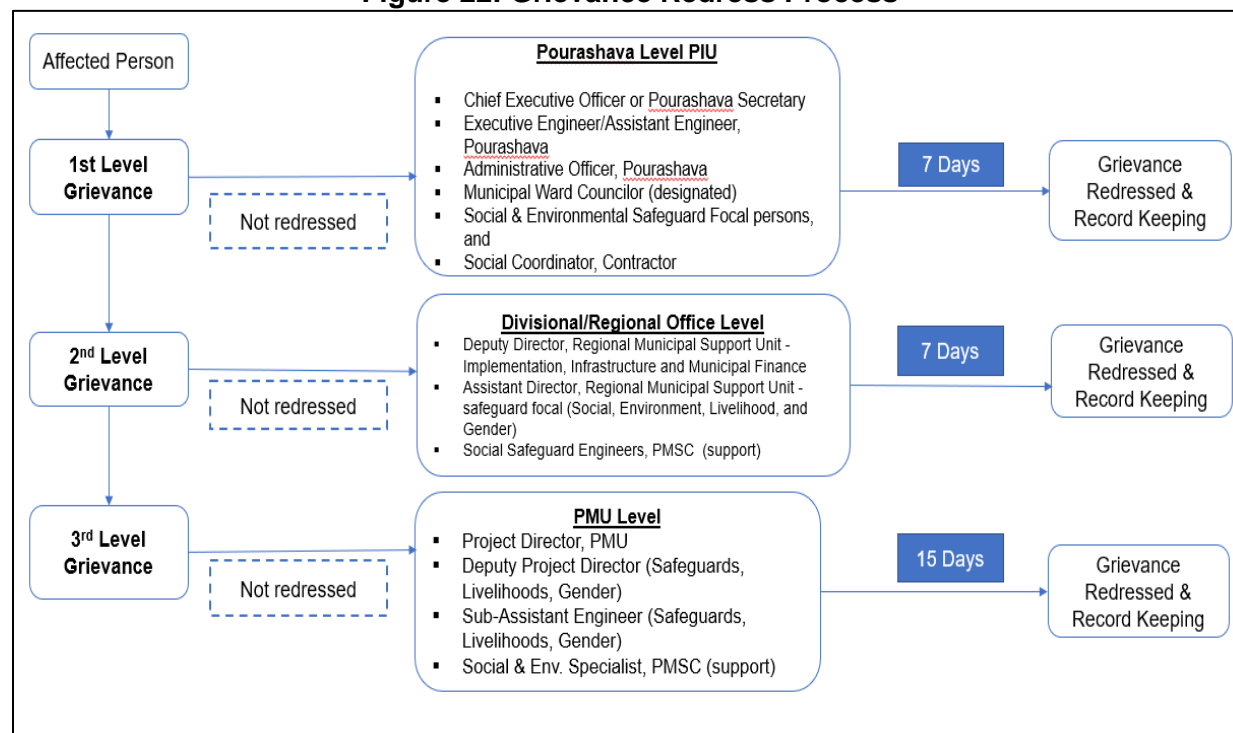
Figure 11: Grievance Redress Process

Affected Person

1st Level Grievance

Not redressed

Pourashava Level PIU

- Chief Executive Officer or Pourashava Secretary
- Executive Engineer/Assistant Engineer, Pourashava
- Administrative Officer, Pourashava
- Municipal Ward Councilor (designated)
- Social & Environmental Safeguard Focal persons, and
- Social Coordinator, Contractor

7 Days

Grievance Redressed & Record Keeping

2nd Level Grievance

Not redressed

Divisional/Regional Office Level

- Deputy Director, Regional Municipal Support Unit - Implementation, Infrastructure and Municipal Finance
- Assistant Director, Regional Municipal Support Unit - safeguard focal (Social, Environment, Livelihood, and Gender)
- Social Safeguard Engineers, PMSC (support)

7 Days

Grievance Redressed & Record Keeping

3rd Level Grievance

Not redressed

PMU Level

- Project Director, PMU
- Deputy Project Director (Safeguards, Livelihoods, Gender)
- Sub-Assistant Engineer (Safeguards, Livelihoods, Gender)
- Social & Env. Specialist, PMSC (support)

15 Days

Grievance Redressed & Record Keeping